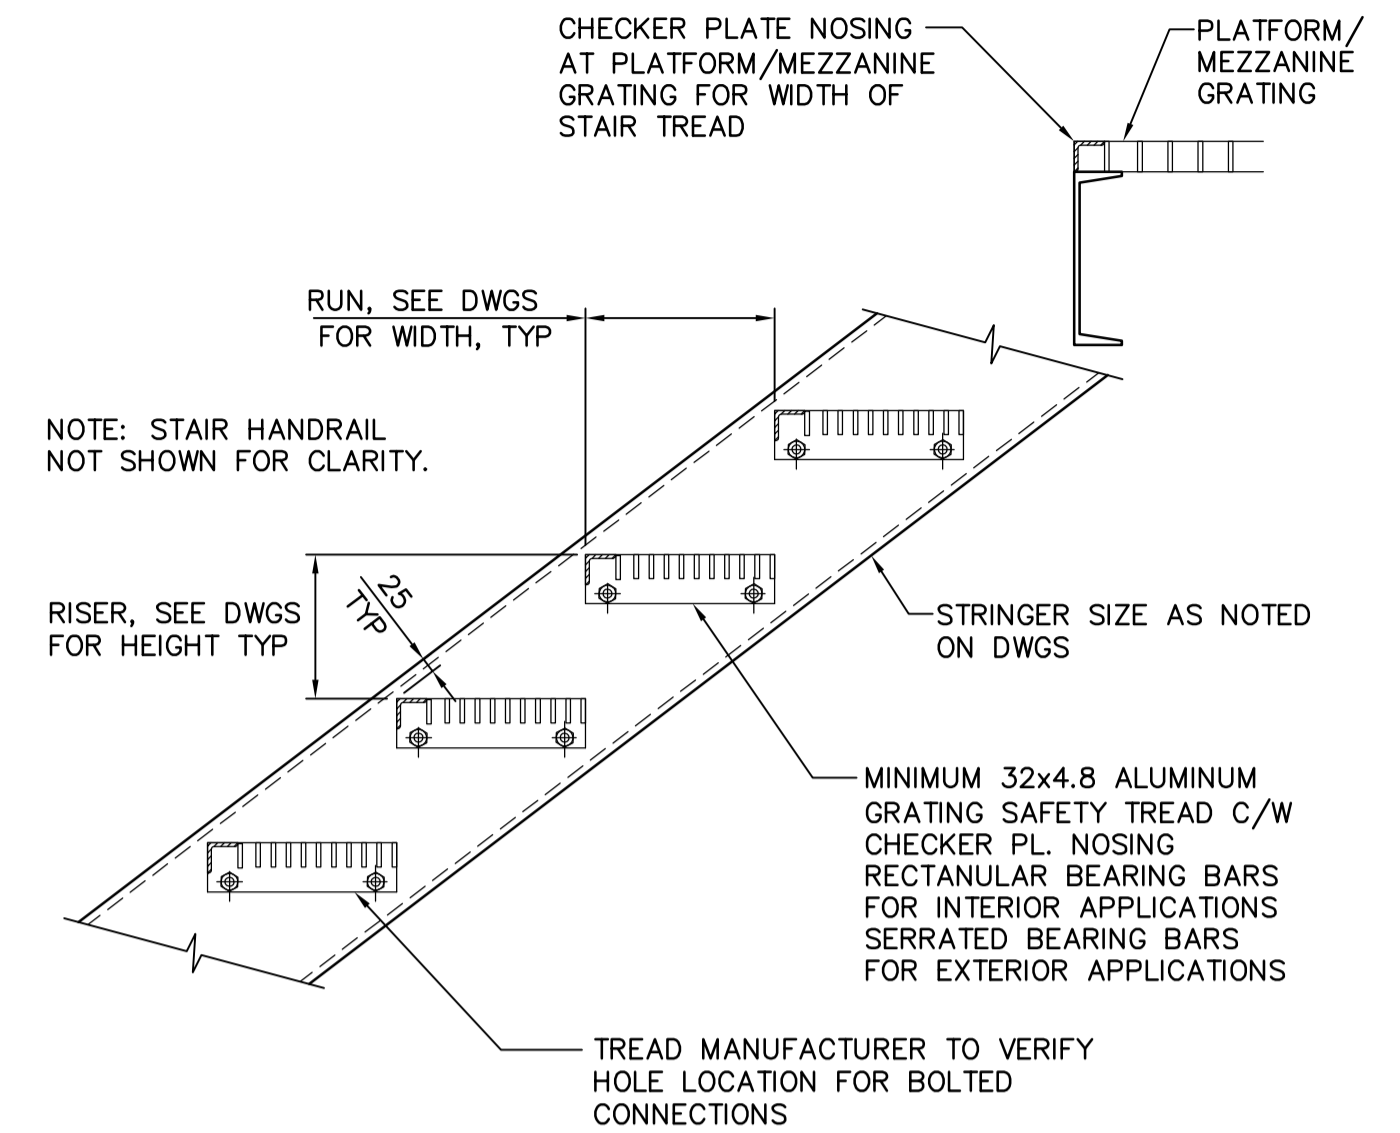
CHECKER PLATE NOSING AT PLATFORM/MEZZANINE GRATING FOR WIDTH OF STAIR TREAD

PLATFORM/ MEZZANINE GRATING

RUN, SEE DWGS FOR WIDTH, TYP

NOTE: STAIR HANDRAIL NOT SHOWN FOR CLARITY.

RISER, SEE DWGS FOR HEIGHT TYP

25 TYP

STRINGER SIZE AS NOTED ON DWGS

MINIMUM 32x4.8 ALUMINUM GRATING SAFETY TREAD C/W CHECKER PL. NOSING RECTANULAR BEARING BARS FOR INTERIOR APPLICATIONS SERRATED BEARING BARS FOR EXTERIOR APPLICATIONS

TREAD MANUFACTURER TO VERIFY HOLE LOCATION FOR BOLTED CONNECTIONS